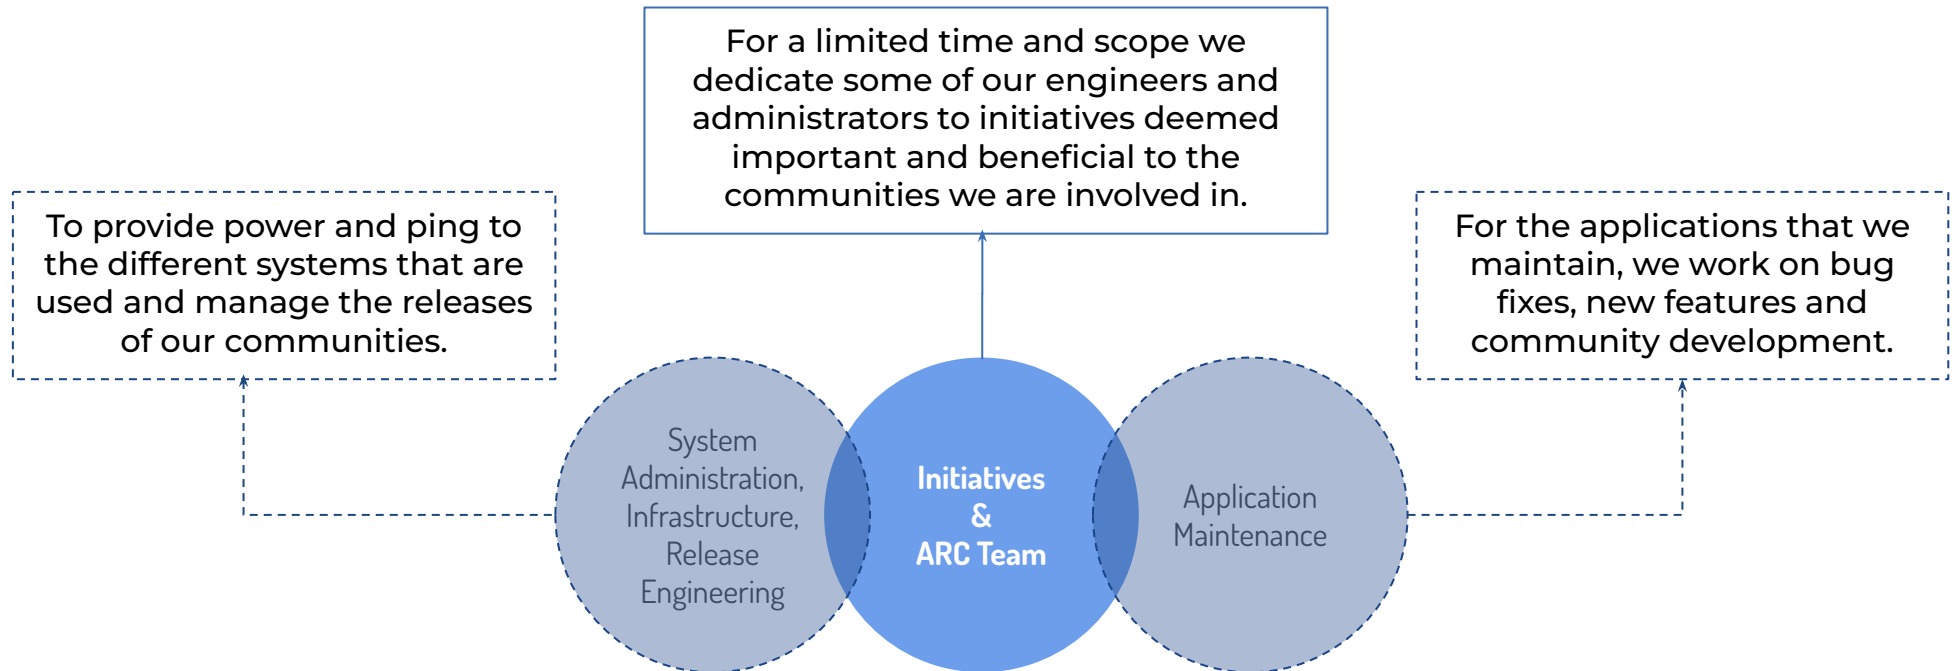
For a limited time and scope we dedicate some of our engineers and administrators to initiatives deemed important and beneficial to the communities we are involved in.

To provide power and ping to the different systems that are used and manage the releases of our communities.

For the applications that we maintain, we work on bug fixes, new features and community development.

System Administration, Infrastructure, Release Engineering

Initiatives & ARC Team

Application Maintenance